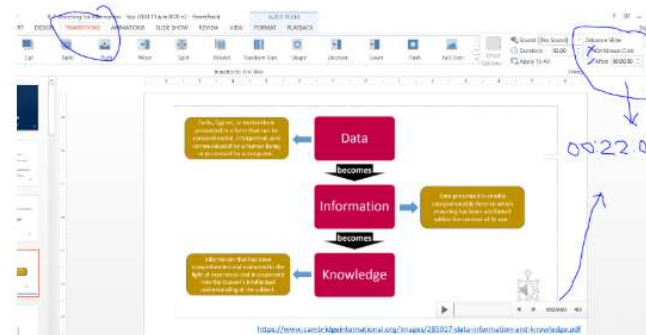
AUDIO TOOLS

DESIGN TRANSITIONS ANIMATIONS SLIDE SHOW REVIEW VIEW FORMAT PLAYBACK

Cut Fade Push Wipe Split Reveal Random Bars Shape Uncover Cover Flash Fall Over

Effect Options

Sound: [No Sound] Duration: 00.00 Apply To All

Advance Slide On Mouse Click After: 00:00.00

Transition to This Slide

Timing

Facts, figures, or instructions presented in a form that can be comprehended, interpreted, and communicated by a human being or processed by a computer.

Data

becomes

Information

Data presented in readily comprehensible form to which meaning has been attributed within the context of its use.

becomes

Knowledge

Information that has been comprehended and evaluated in the light of experience and incorporated into the knower's intellectual understanding of the subject.

00:22.0

https://www.cambridgeinternational.org/images/285017-data-information-and-knowledge.pdf